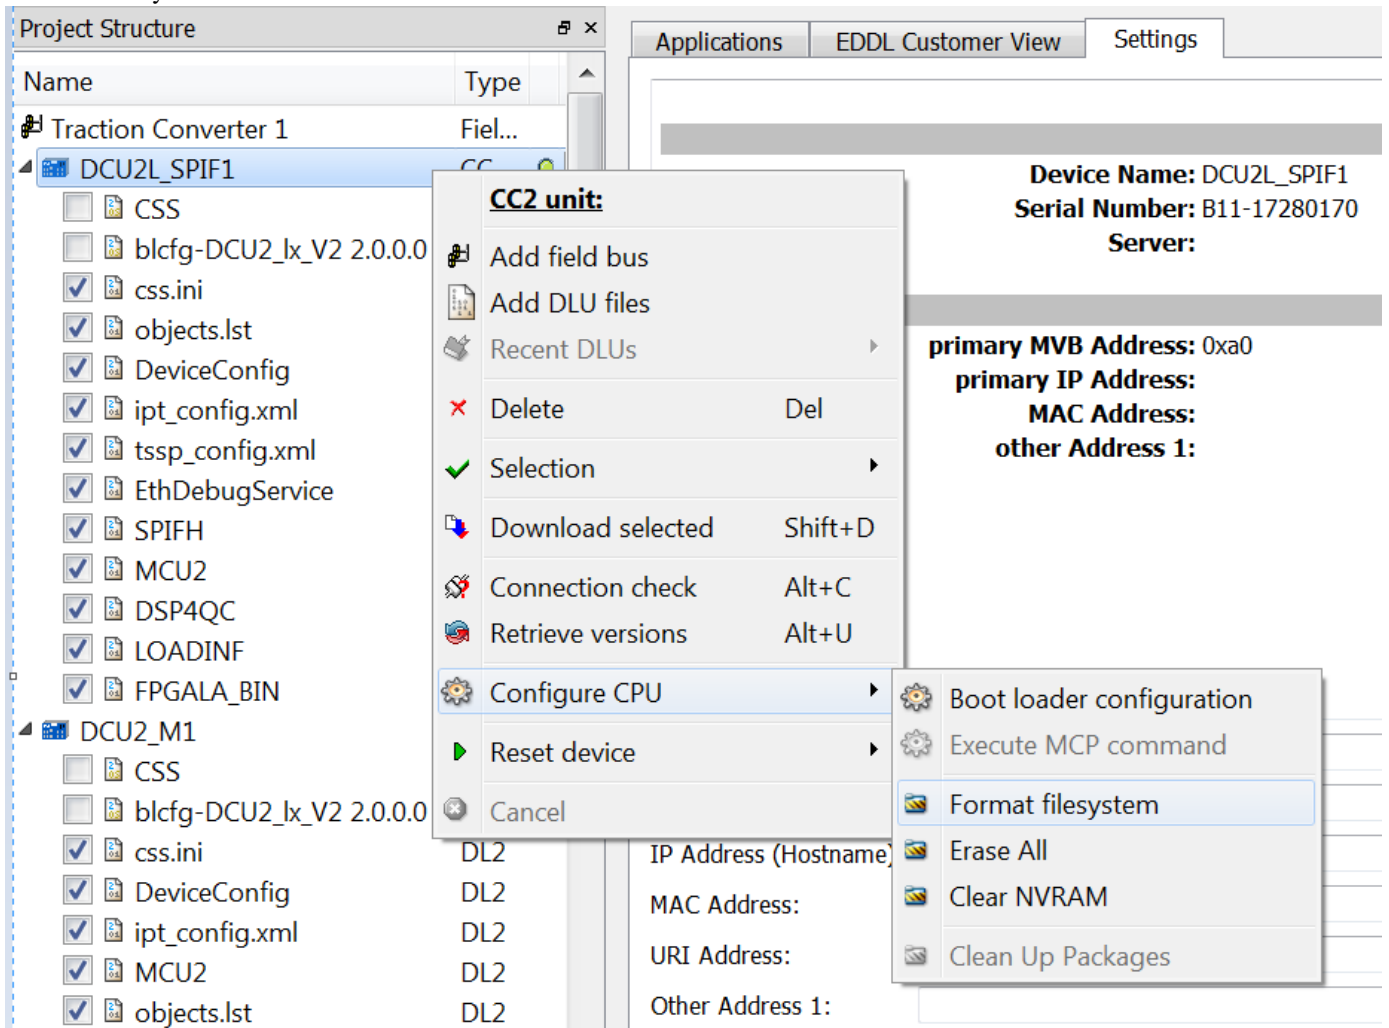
Project Structure

| Name | Type |
|---|---|
| Traction Converter 1 | Fiel... |
| DCU2L_SPIF1 | CC... |
| CSS | |
| blcfg-DCU2_lx_V2 2.0.0.0 | |
| css.ini | |
| objects.lst | |
| DeviceConfig | |
| ipt_config.xml | |
| tssp_config.xml | |
| EthDebugService | |
| SPIFH | |
| MCU2 | |
| DSP4QC | |
| LOADINF | |
| FPGALA_BIN | |
| DCU2_M1 | |
| CSS | |
| blcfg-DCU2_lx_V2 2.0.0.0 | |
| css.ini | DL2 |
| DeviceConfig | DL2 |
| ipt_config.xml | DL2 |
| MCU2 | DL2 |
| objects.lst | DL2 |

CC2 unit:
Add field bus
Add DLU files
Recent DLUs
Delete Del
Selection
Download selected Shift+D
Connection check Alt+C
Retrieve versions Alt+U
Configure CPU
Reset device
Cancel

Boot loader configuration
Execute MCP command
Format filesystem
Erase All
Clear NVRAM
Clean Up Packages

Applications EDDL Customer View Settings

Device Name: DCU2L_SPIF1
Serial Number: B11-17280170
Server:

primary MVB Address: 0xa0
primary IP Address:
MAC Address:
other Address 1:

IP Address (Hostname)
MAC Address:
URI Address:
Other Address 1: